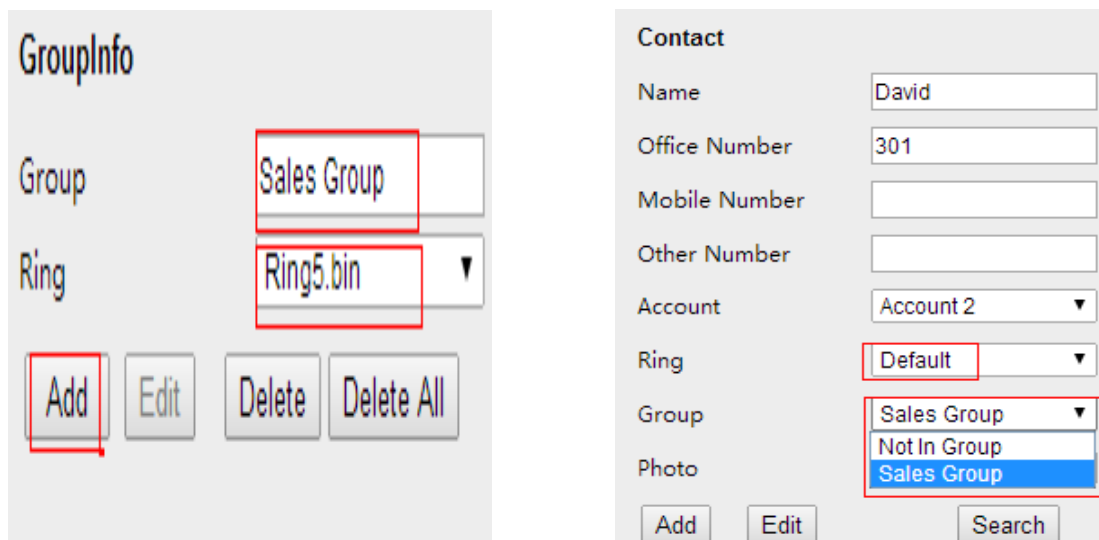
GroupInfo

Group Sales Group

Ring Ring5.bin

Add Edit Delete Delete All

Contact

Name David

Office Number 301

Mobile Number

Other Number

Account Account 2

Ring Default

Group Sales Group

Not In Group

Sales Group

Photo

Add Edit Search